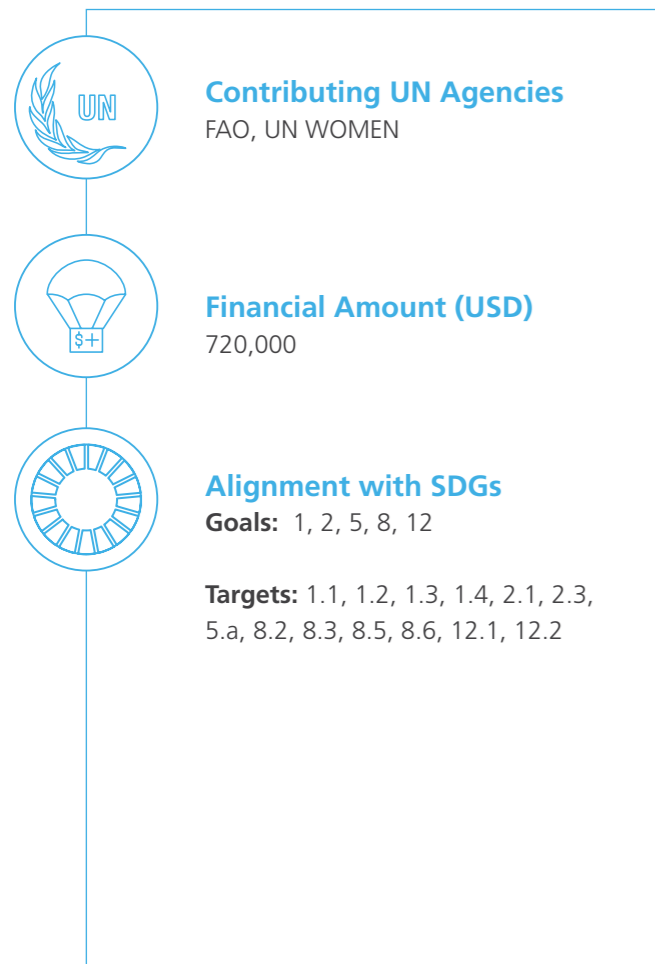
UN

Contributing UN Agencies
FAO, UN WOMEN

$+

Financial Amount (USD)
720,000

Alignment with SDGs
**Goals:** 1, 2, 5, 8, 12

**Targets:** 1.1, 1.2, 1.3, 1.4, 2.1, 2.3, 5.a, 8.2, 8.3, 8.5, 8.6, 12.1, 12.2